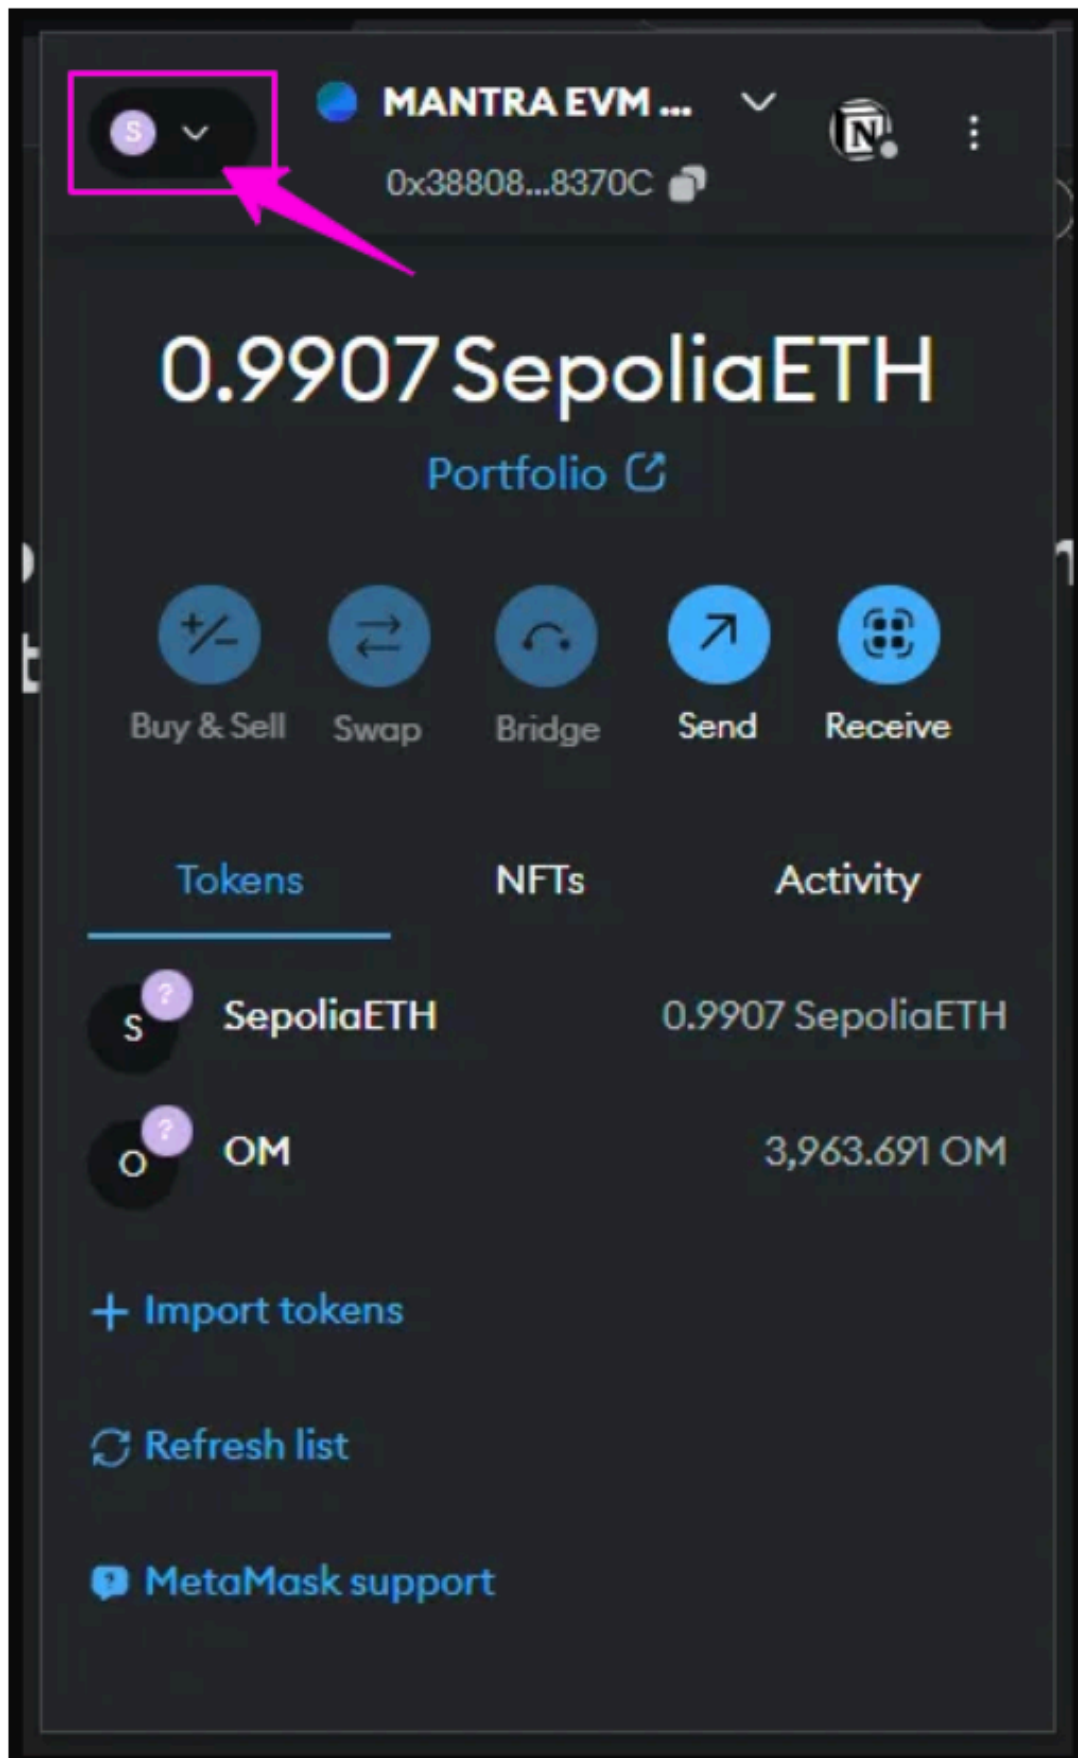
S

MANTRA EVM ...

0x38808...8370C

0.9907 SepoliaETH

Portfolio

Buy & Sell

Swap

Bridge

Send

Receive

Tokens

NFTs

Activity

S SepoliaETH 0.9907 SepoliaETH

O OM 3,963.691 OM

+ Import tokens

Refresh list

MetaMask support